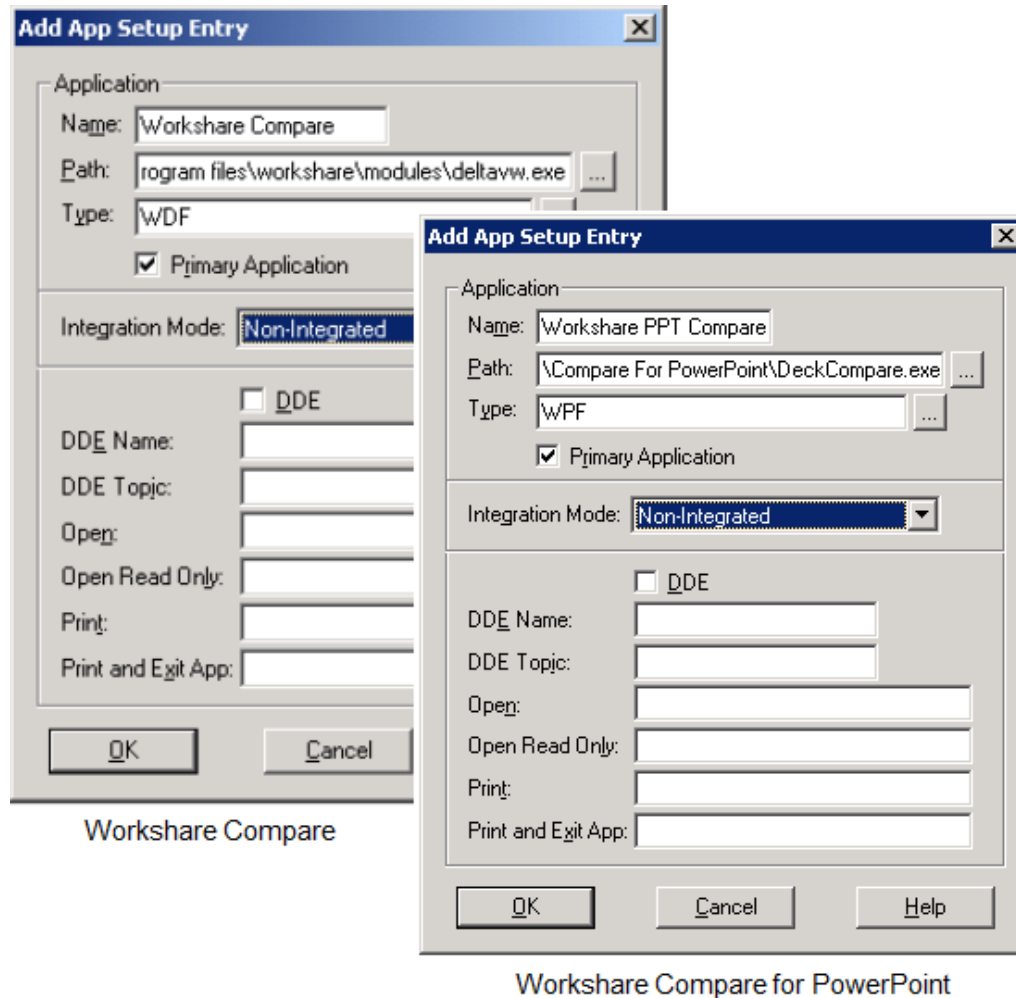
Add App Setup Entry

Application
Name: Workshare Compare
Path: rogram files\workshare\modules\deltavw.exe ...
Type: WDF
☑ Primary Application

Integration Mode: Non-Integrated

☐ DDE
DDE Name:
DDE Topic:
Open:
Open Read Only:
Print:
Print and Exit App:

OK Cancel

Workshare Compare

Add App Setup Entry

Application
Name: Workshare PPT Compare
Path: \Compare For PowerPoint\DeckCompare.exe ...
Type: WPF ...
☑ Primary Application

Integration Mode: Non-Integrated

☐ DDE
DDE Name:
DDE Topic:
Open:
Open Read Only:
Print:
Print and Exit App:

OK Cancel Help

Workshare Compare for PowerPoint